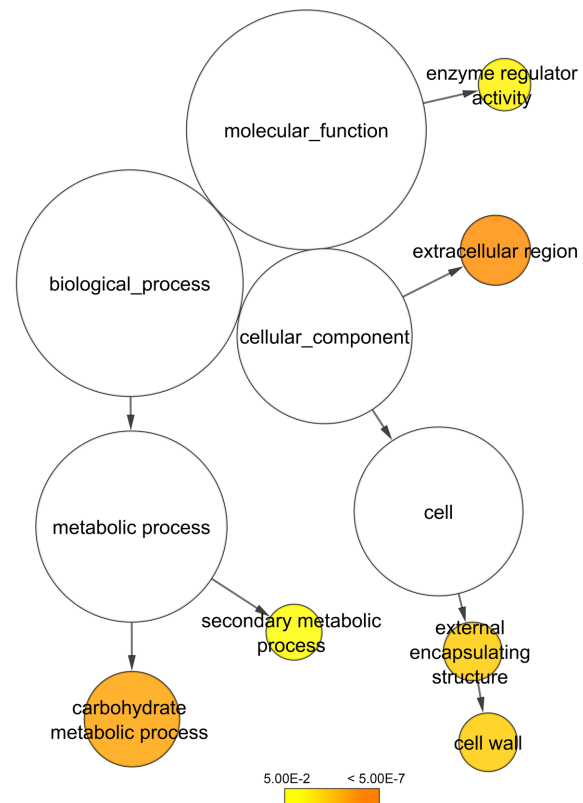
molecular_function

enzyme regulator activity

extracellular region

biological_process

cellular_component

cell

metabolic process

secondary metabolic process

external encapsulating structure

carbohydrate metabolic process

cell wall

5.00E-2

< 5.00E-7